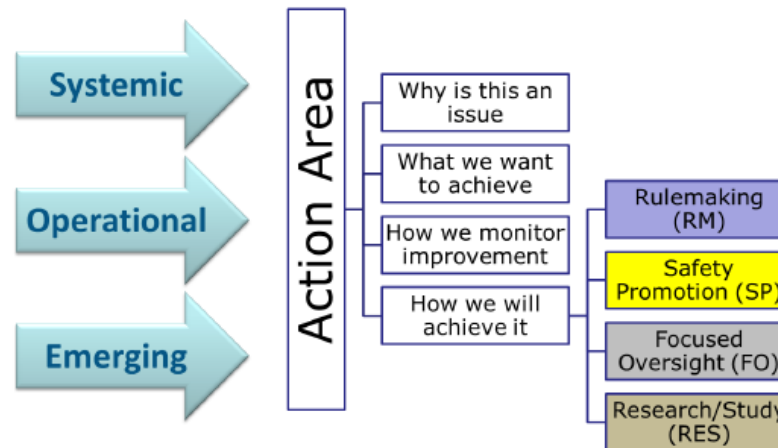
Systemic

Operational

Emerging

Action Area

Why is this an issue

What we want to achieve

How we monitor improvement

How we will achieve it

Rulemaking (RM)

Safety Promotion (SP)

Focused Oversight (FO)

Research/Study (RES)